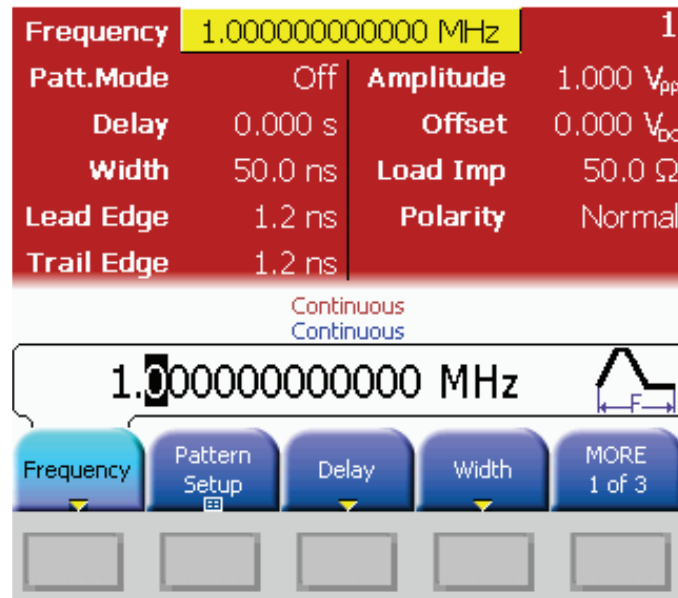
Frequency 1.000000000000 MHz 1

Patt.Mode Off
Delay 0.000 s
Width 50.0 ns
Lead Edge 1.2 ns
Trail Edge 1.2 ns

Amplitude 1.000 $V_{pp}$
Offset 0.000 $V_{DC}$
Load Imp 50.0 Ω
Polarity Normal

Continuous
Continuous

1.000000000000 MHz

F

Frequency
Pattern Setup
Delay
Width
MORE 1 of 3